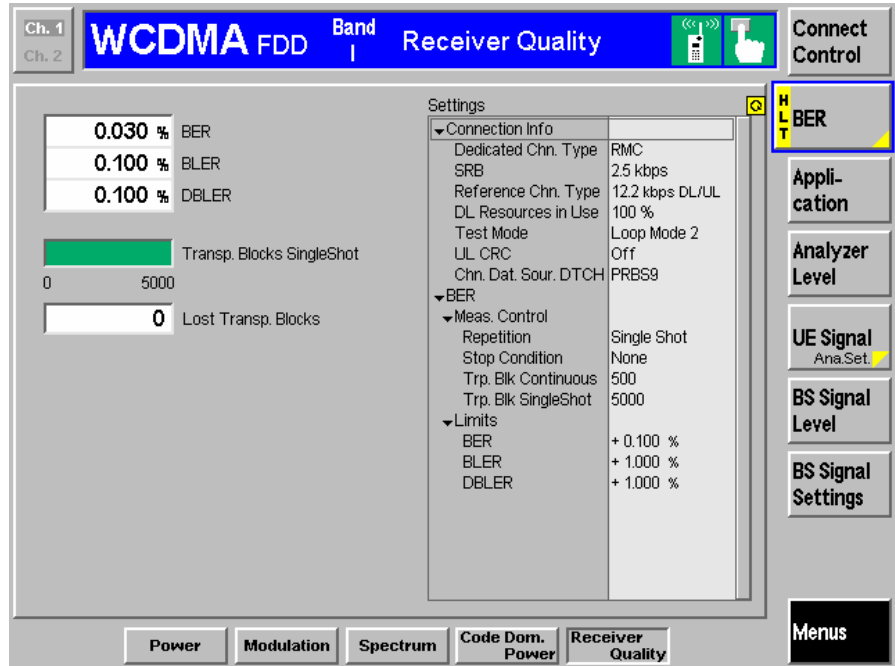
Ch. 1
Ch. 2

WCDMA FDD Band I Receiver Quality

Connect Control

0.030 % BER
0.100 % BLER
0.100 % DBLER

Transp. Blocks SingleShot
0 5000

0 Lost Transp. Blocks

Settings

| | |
|---|---|
| Connection Info | |
| Dedicated Chn. Type | RMC |
| SRB | 2.5 kbps |
| Reference Chn. Type | 12.2 kbps DL/UL |
| DL Resources in Use | 100 % |
| Test Mode | Loop Mode 2 |
| UL CRC | Off |
| Chn. Dat. Sour. DTCH | PRBS9 |
| BER | |
| Meas. Control | |
| Repetition | Single Shot |
| Stop Condition | None |
| Trp. Blk Continuous | 500 |
| Trp. Blk SingleShot | 5000 |
| Limits | |
| BER | + 0.100 % |
| BLER | + 1.000 % |
| DBLER | + 1.000 % |

HLT BER

Appli- cation

Analyzer Level

UE Signal Ana.Set.

BS Signal Level

BS Signal Settings

Menus

Power Modulation Spectrum Code Dom. Power Receiver Quality